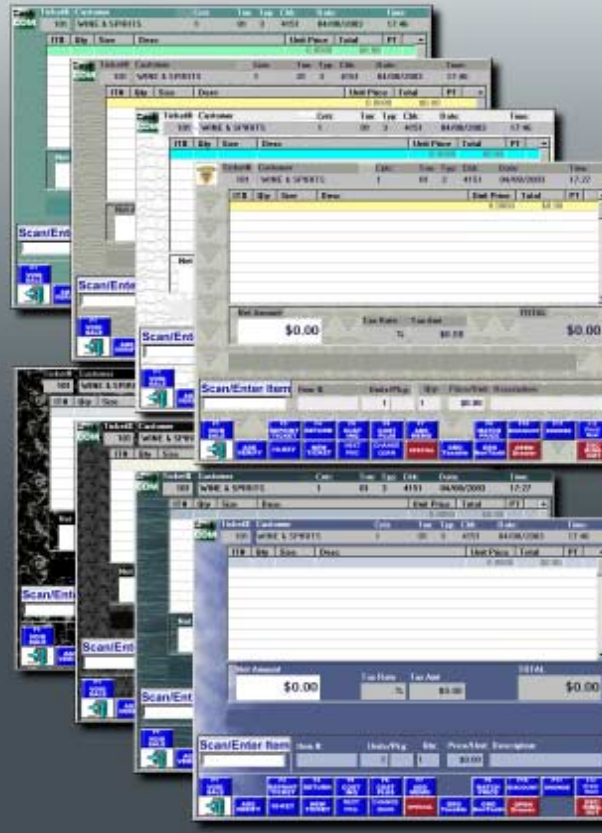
Ticket# Customer
101 WINE & SPIRITS
Cshr Tax Typ Clk Date Time
1 01 3 4151 04/08/2003 17:46
ITM Qty Size Desc Unit Price Total PT
0.0000 $0.00

Scan/Enter

Ticket# Customer
101 WINE & SPIRITS
Cshr Tax Typ Clk Date Time
1 01 3 4151 04/08/2003 17:46
ITM Qty Size Desc Unit Price Total PT
0.0000 $0.00

Scan/Enter

Ticket# Customer
101 WINE & SPIRITS
Cshr Tax Typ Clk Date Time
1 01 3 4151 04/08/2003 17:46
ITM Qty Size Desc Unit Price Total PT

Scan/Ente

Ticket# Customer
101 WINE & SPIRITS
Cshr Tax Typ Clk Date Time
1 01 3 4151 04/08/2003 17:27
ITM Qty Size Desc Unit Price Total PT
0.0000 $0.00

Net Amount
$0.00
Tax Rate Tax Amt
% $0.00
TOTAL
$0.00

Scan/Enter Item
Item # Units/Pkg Qty Price/Unit Description
1 1 $0.00

Ticket# Customer
101 WINE & SPIRITS

ITM Qty Size

Scan/Ente

Ticket# Customer
101 WINE & SPIRITS
ITM Qty Size Desc

Scan/Ente

Ticket# Customer
101 WINE & SPIRITS
Cshr Tax Typ Clk Date Time
1 01 3 4151 04/08/2003 17:27
ITM Qty Size Desc Unit Price Total PT

Scan/Ente

Ticket# Customer
101 WINE & SPIRITS
Cshr Tax Typ Clk Date Time
1 01 3 4151 04/08/2003 17:46
ITM Qty Size Desc Unit Price Total PT
0.0000 $0.00

Net Amount
$0.00
Tax Rate Tax Amt
% $0.00
TOTAL
$0.00

Scan/Enter Item
Item # Units/Pkg Qty Price/Unit Description
1 1 $0.00

VOID SALE
REPRINT TICKET
RETURN
CUST INQ
CUST PLUS
ADD MEMO
SPECIAL
MIXED PRICE
DISCOUNT
SAVINGS
TOTAL